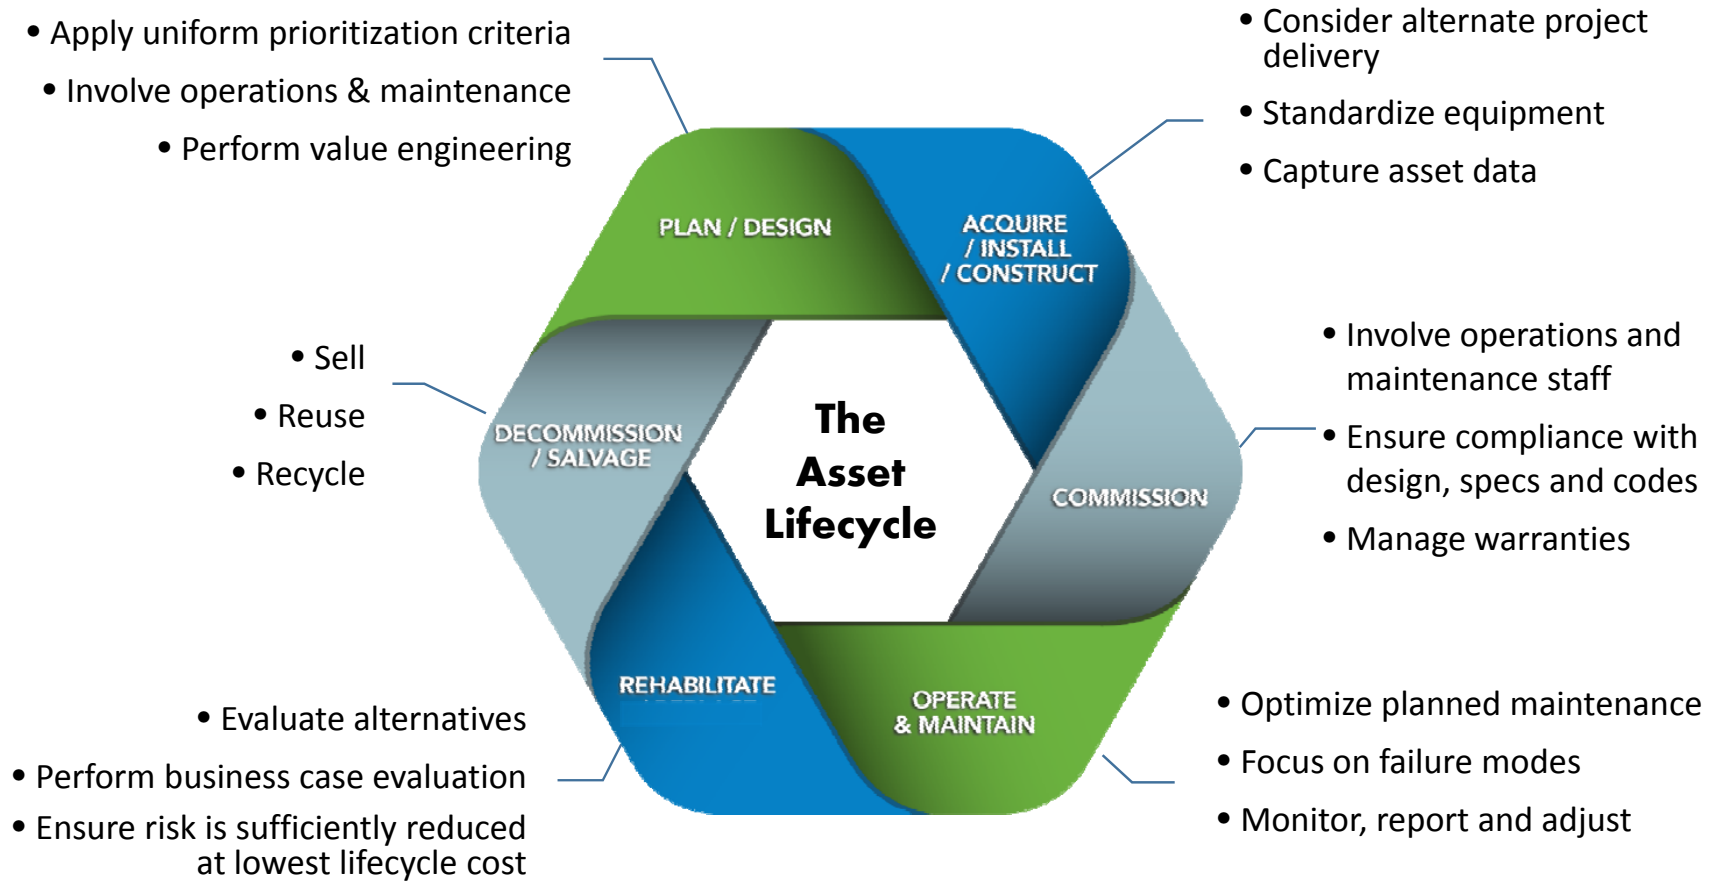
• Apply uniform prioritization criteria
• Involve operations & maintenance
• Perform value engineering

• Consider alternate project delivery
• Standardize equipment
• Capture asset data

PLAN / DESIGN

ACQUIRE / INSTALL / CONSTRUCT

• Sell
• Reuse
• Recycle

DECOMMISSION / SALVAGE

The Asset Lifecycle

COMMISSION

• Involve operations and maintenance staff
• Ensure compliance with design, specs and codes
• Manage warranties

REHABILITATE

OPERATE & MAINTAIN

• Evaluate alternatives
• Perform business case evaluation
• Ensure risk is sufficiently reduced at lowest lifecycle cost

• Optimize planned maintenance
• Focus on failure modes
• Monitor, report and adjust